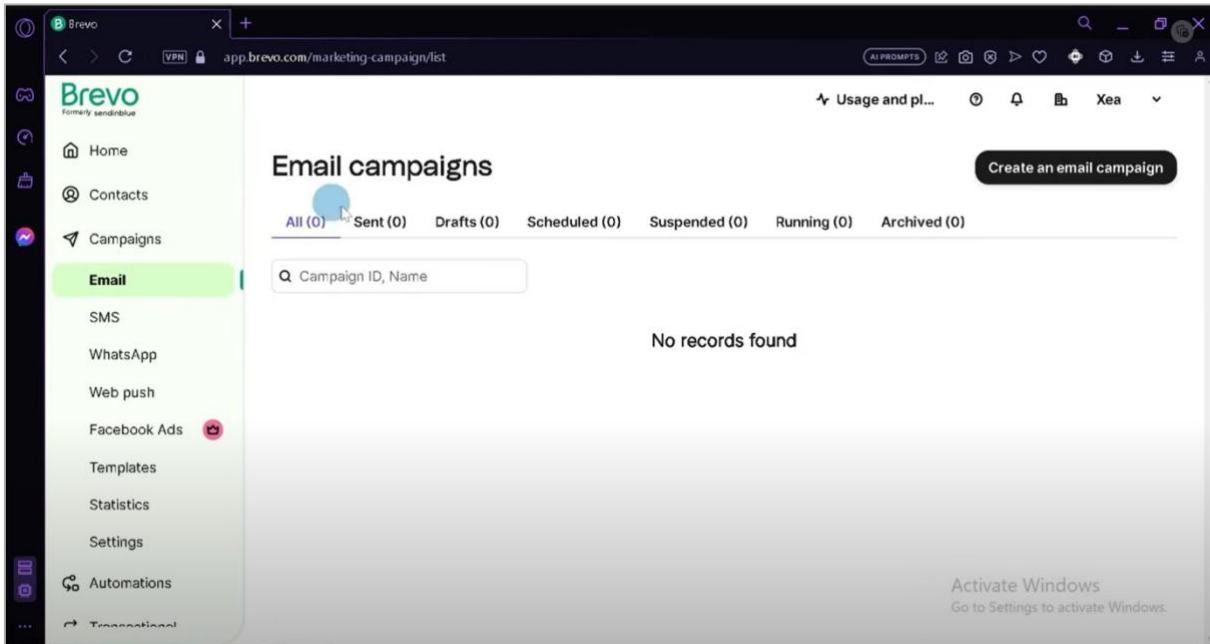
Brevo

VPN app.brevo.com/marketing-campaign/list

AI PROMPTS

Brevo
Formerly sendinblue

Usage and pl... Xea

Home
Contacts
Campaigns
Email
SMS
WhatsApp
Web push
Facebook Ads
Templates
Statistics
Settings
Automations
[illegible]

Email campaigns

Create an email campaign

All (0) Sent (0) Drafts (0) Scheduled (0) Suspended (0) Running (0) Archived (0)

Campaign ID, Name

No records found

Activate Windows
Go to Settings to activate Windows.